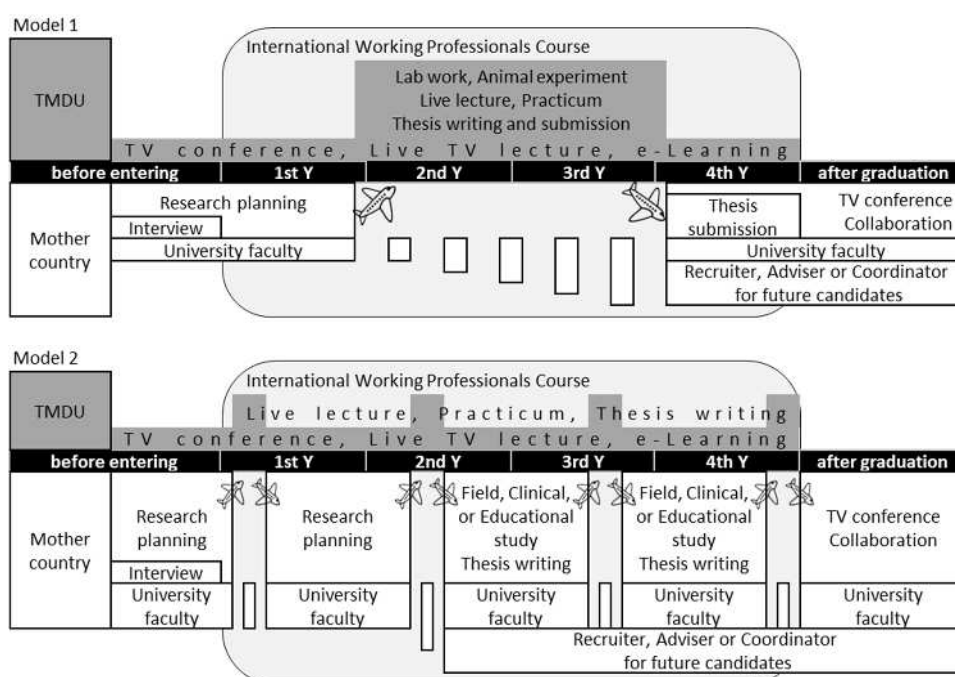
Model 1

TMDU

International Working Professionals Course

Lab work, Animal experiment
Live lecture, Practicum
Thesis writing and submission

TV conference, Live TV lecture, e-Learning

before entering | 1st Y | 2nd Y | 3rd Y | 4th Y | after graduation

Mother country

Research planning

Interview

University faculty

Thesis submission

TV conference
Collaboration

University faculty

Recruiter, Adviser or Coordinator for future candidates

Model 2

TMDU

International Working Professionals Course

Live lecture, Practicum, Thesis writing

TV conference, Live TV lecture, e-Learning

before entering | 1st Y | 2nd Y | 3rd Y | 4th Y | after graduation

Mother country

Research planning

Interview

University faculty

Research planning

University faculty

Field, Clinical, or Educational study
Thesis writing

University faculty

Field, Clinical, or Educational study
Thesis writing

University faculty

TV conference
Collaboration

University faculty

Recruiter, Adviser or Coordinator for future candidates